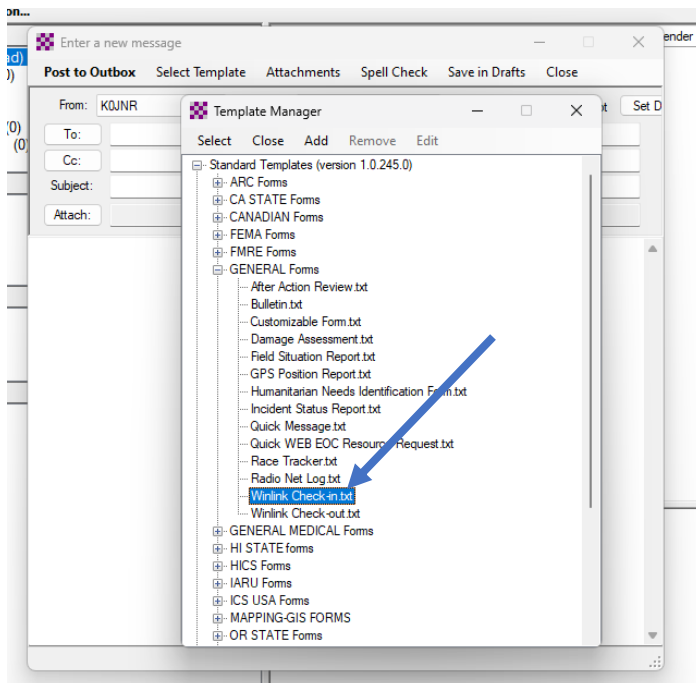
on...

ad)
0)
(0)
(0)

ender

Enter a new message

Post to Outbox Select Template Attachments Spell Check Save in Drafts Close

From: K0JNR
To:
Cc:
Subject:
Attach:

Set D

Template Manager

Select Close Add Remove Edit

Standard Templates (version 1.0.245.0)
ARC Forms
CA STATE Forms
CANADIAN Forms
FEMA Forms
FMRE Forms
GENERAL Forms
After Action Review.txt
Bulletin.txt
Customizable Form.txt
Damage Assessment.txt
Field Situation Report.txt
GPS Position Report.txt
Humanitarian Needs Identification Form.txt
Incident Status Report.txt
Quick Message.txt
Quick WEB EOC Resource Request.txt
Race Tracker.txt
Radio Net Log.txt
Winlink Check-in.txt
Winlink Check-out.txt
GENERAL MEDICAL Forms
HI STATE forms
HICS Forms
IARU Forms
ICS USA Forms
MAPPING-GIS FORMS
OR STATE Forms